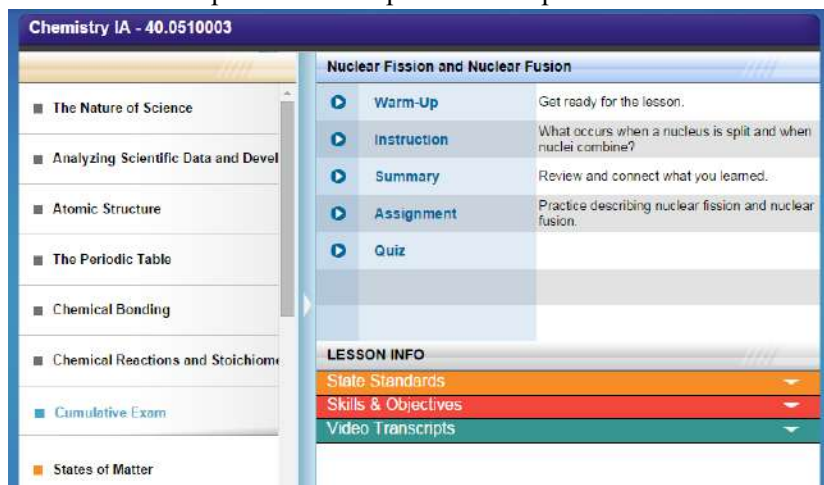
Chemistry IA - 40.0510003

The Nature of Science

Analyzing Scientific Data and Devel

Atomic Structure

The Periodic Table

Chemical Bonding

Chemical Reactions and Stoichiome

Cumulative Exam

States of Matter

Nuclear Fission and Nuclear Fusion

| | | |
|---|---|---|
| | Warm-Up | Get ready for the lesson. |
| | Instruction | What occurs when a nucleus is split and when nuclei combine? |
| | Summary | Review and connect what you learned. |
| | Assignment | Practice describing nuclear fission and nuclear fusion. |
| | Quiz | |

LESSON INFO

State Standards

Skills & Objectives

Video Transcripts